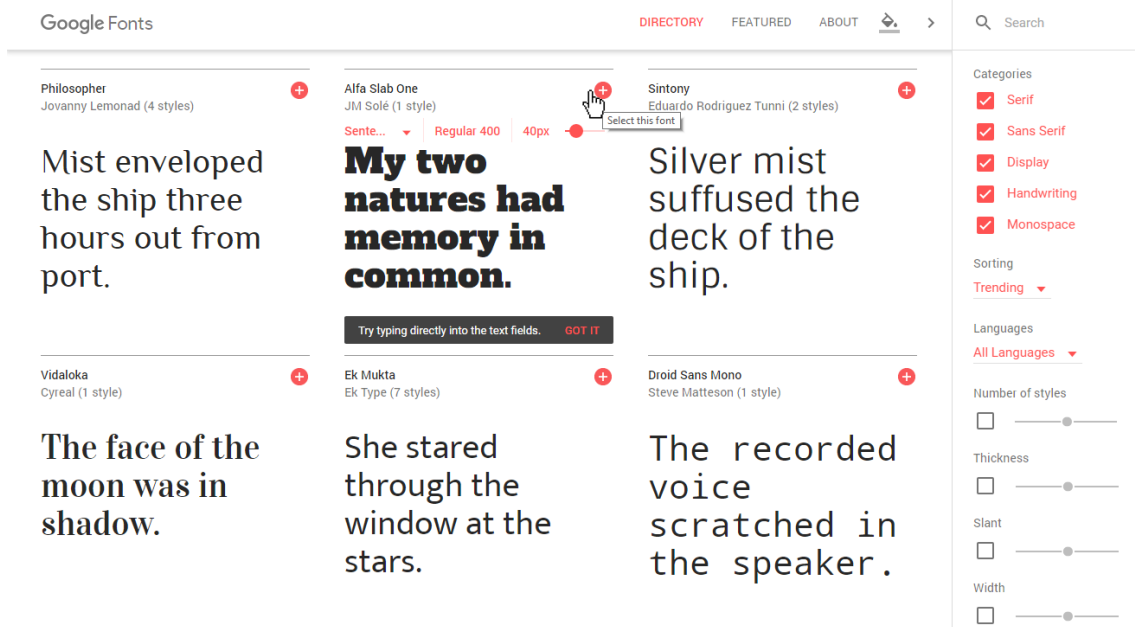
Google Fonts

DIRECTORY FEATURED ABOUT

Search

Philosopher
Jovanny Lemonad (4 styles)

Mist enveloped the ship three hours out from port.

Alfa Slab One
JM Solé (1 style)

Sente... Regular 400 40px

Select this font

My two natures had memory in common.

Try typing directly into the text fields. GOT IT

Sintony
Eduardo Rodriguez Tunni (2 styles)

Silver mist suffused the deck of the ship.

Vidaloka
Cyreal (1 style)

The face of the moon was in shadow.

Ek Mukta
Ek Type (7 styles)

She stared through the window at the stars.

Droid Sans Mono
Steve Matteson (1 style)

The recorded voice scratched in the speaker.

Categories
Serif
Sans Serif
Display
Handwriting
Monospace

Sorting
Trending

Languages
All Languages

Number of styles

Thickness

Slant

Width